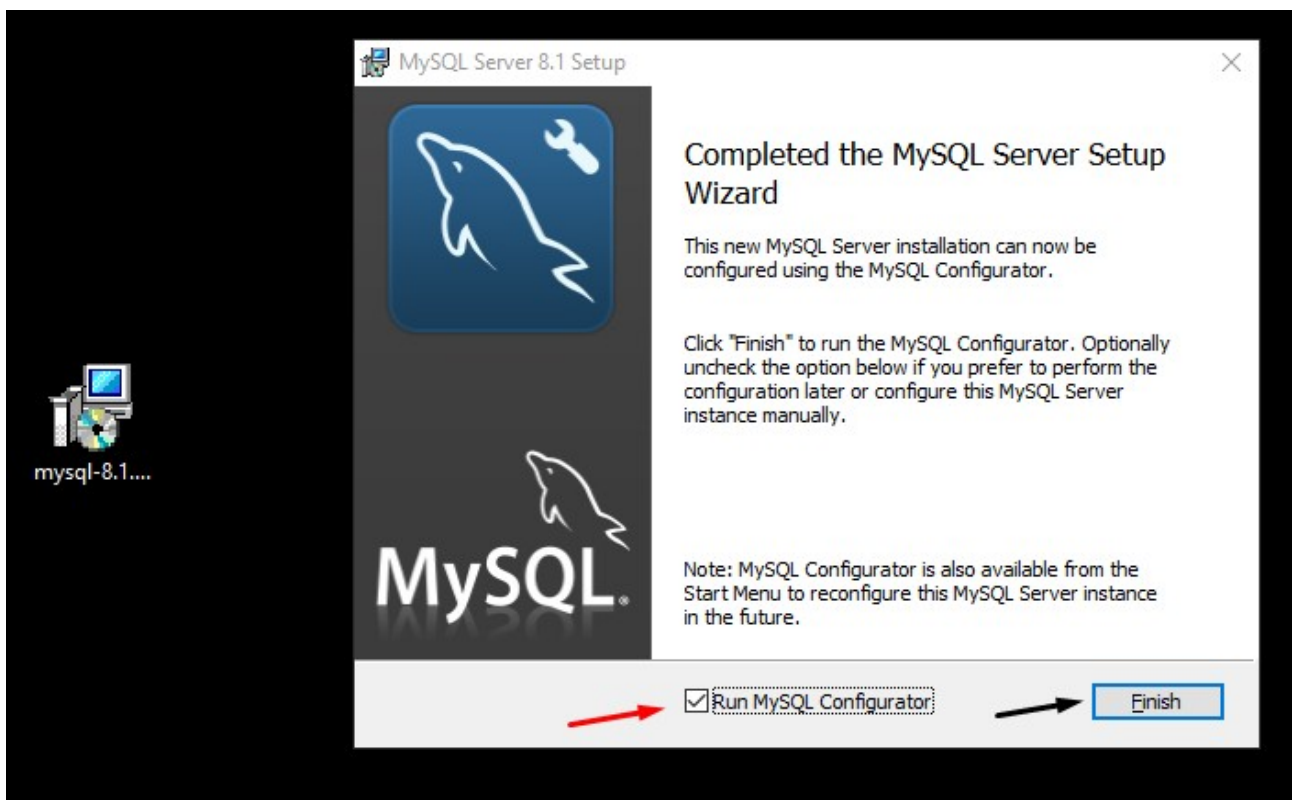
mysql-8.1....

MySQL Server 8.1 Setup

Completed the MySQL Server Setup Wizard

This new MySQL Server installation can now be configured using the MySQL Configurator.

Click "Finish" to run the MySQL Configurator. Optionally uncheck the option below if you prefer to perform the configuration later or configure this MySQL Server instance manually.

MySQL.

Note: MySQL Configurator is also available from the Start Menu to reconfigure this MySQL Server instance in the future.

☑ Run MySQL Configurator

Finish